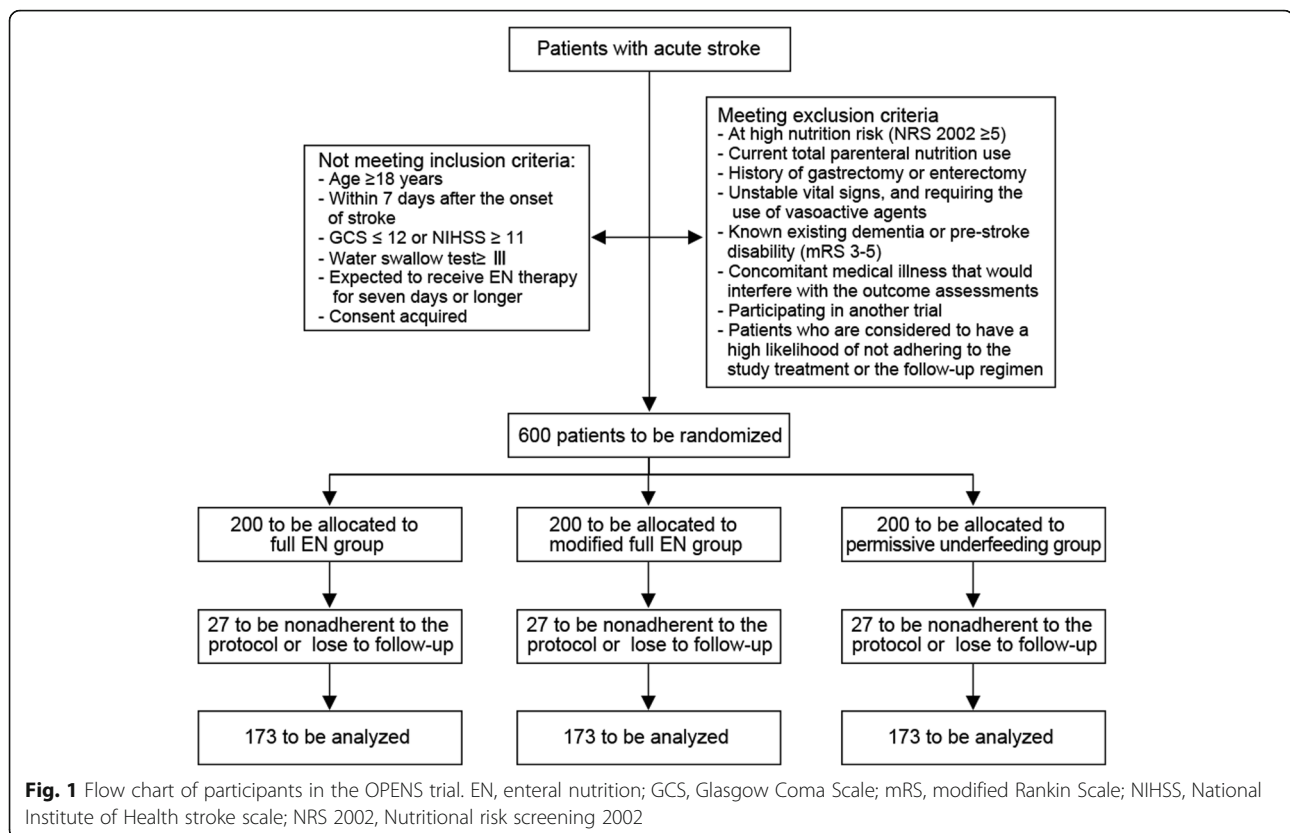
Patients with acute stroke

Not meeting inclusion criteria:
- Age ≥18 years
- Within 7 days after the onset of stroke
- GCS ≤ 12 or NIHSS ≥ 11
- Water swallow test≥ Ⅲ
- Expected to receive EN therapy for seven days or longer
- Consent acquired

Meeting exclusion criteria
- At high nutrition risk (NRS 2002 ≥5)
- Current total parenteral nutrition use
- History of gastrectomy or enterectomy
- Unstable vital signs, and requiring the use of vasoactive agents
- Known existing dementia or pre-stroke disability (mRS 3-5)
- Concomitant medical illness that would interfere with the outcome assessments
- Participating in another trial
- Patients who are considered to have a high likelihood of not adhering to the study treatment or the follow-up regimen

600 patients to be randomized

200 to be allocated to full EN group

200 to be allocated to modified full EN group

200 to be allocated to permissive underfeeding group

27 to be nonadherent to the protocol or lose to follow-up

27 to be nonadherent to the protocol or lose to follow-up

27 to be nonadherent to the protocol or lose to follow-up

173 to be analyzed

173 to be analyzed

173 to be analyzed

**Fig. 1** Flow chart of participants in the OPENS trial. EN, enteral nutrition; GCS, Glasgow Coma Scale; mRS, modified Rankin Scale; NIHSS, National Institute of Health stroke scale; NRS 2002, Nutritional risk screening 2002